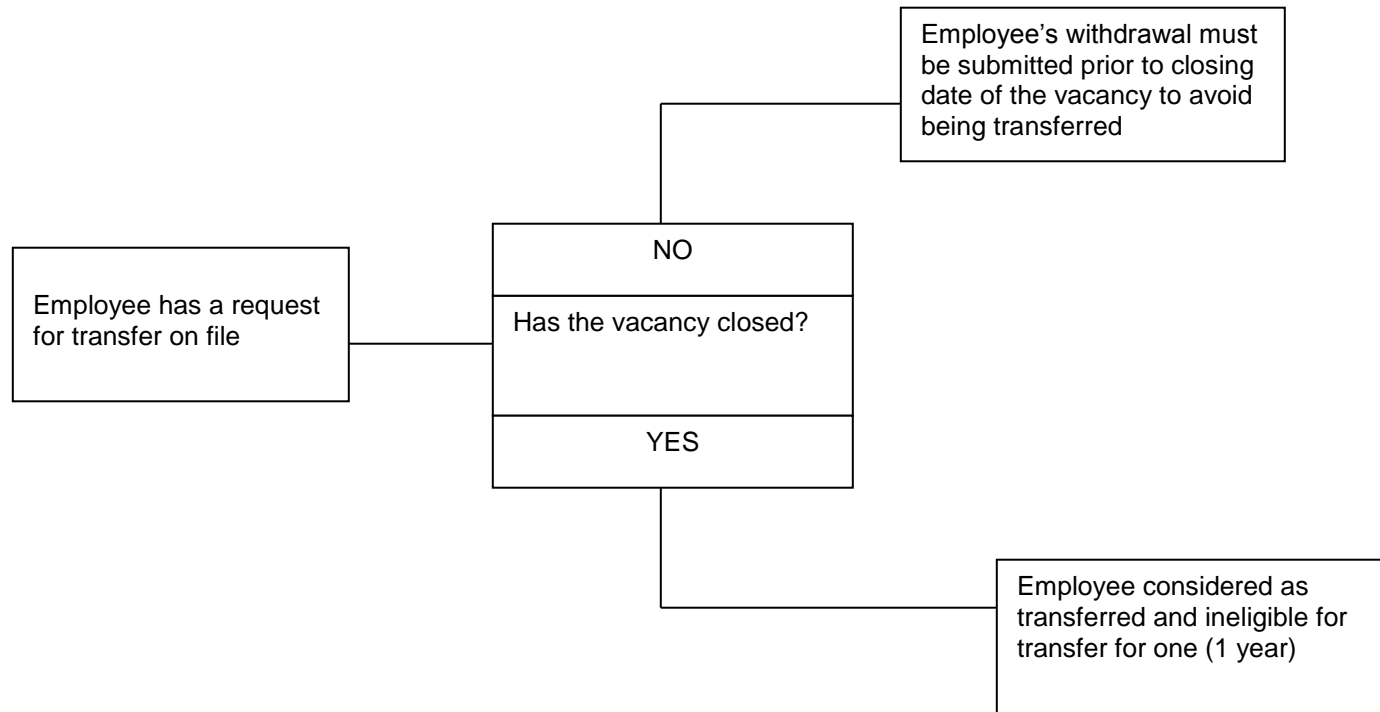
Employee's withdrawal must be submitted prior to closing date of the vacancy to avoid being transferred

Employee has a request for transfer on file

NO

Has the vacancy closed?

YES

Employee considered as transferred and ineligible for transfer for one (1 year)